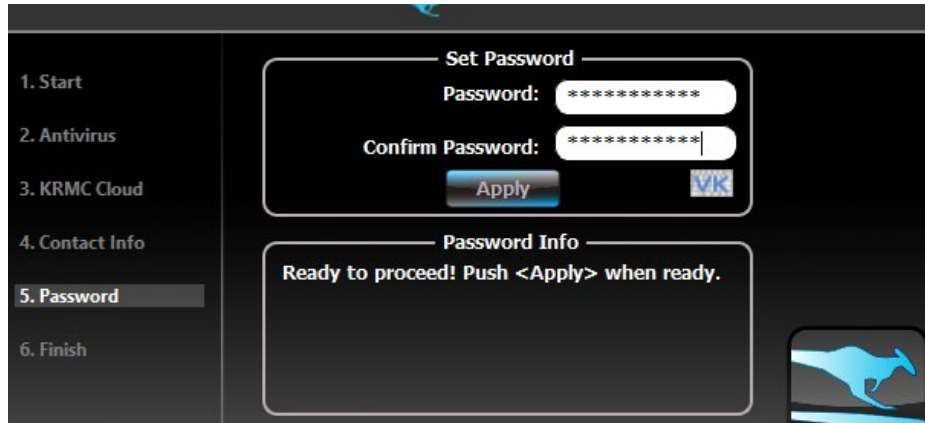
1. Start

2. Antivirus

3. KRMC Cloud

4. Contact Info

5. Password

6. Finish

Set Password

Password: ***********

Confirm Password: ***********

Apply

VK

Password Info

Ready to proceed! Push <Apply> when ready.